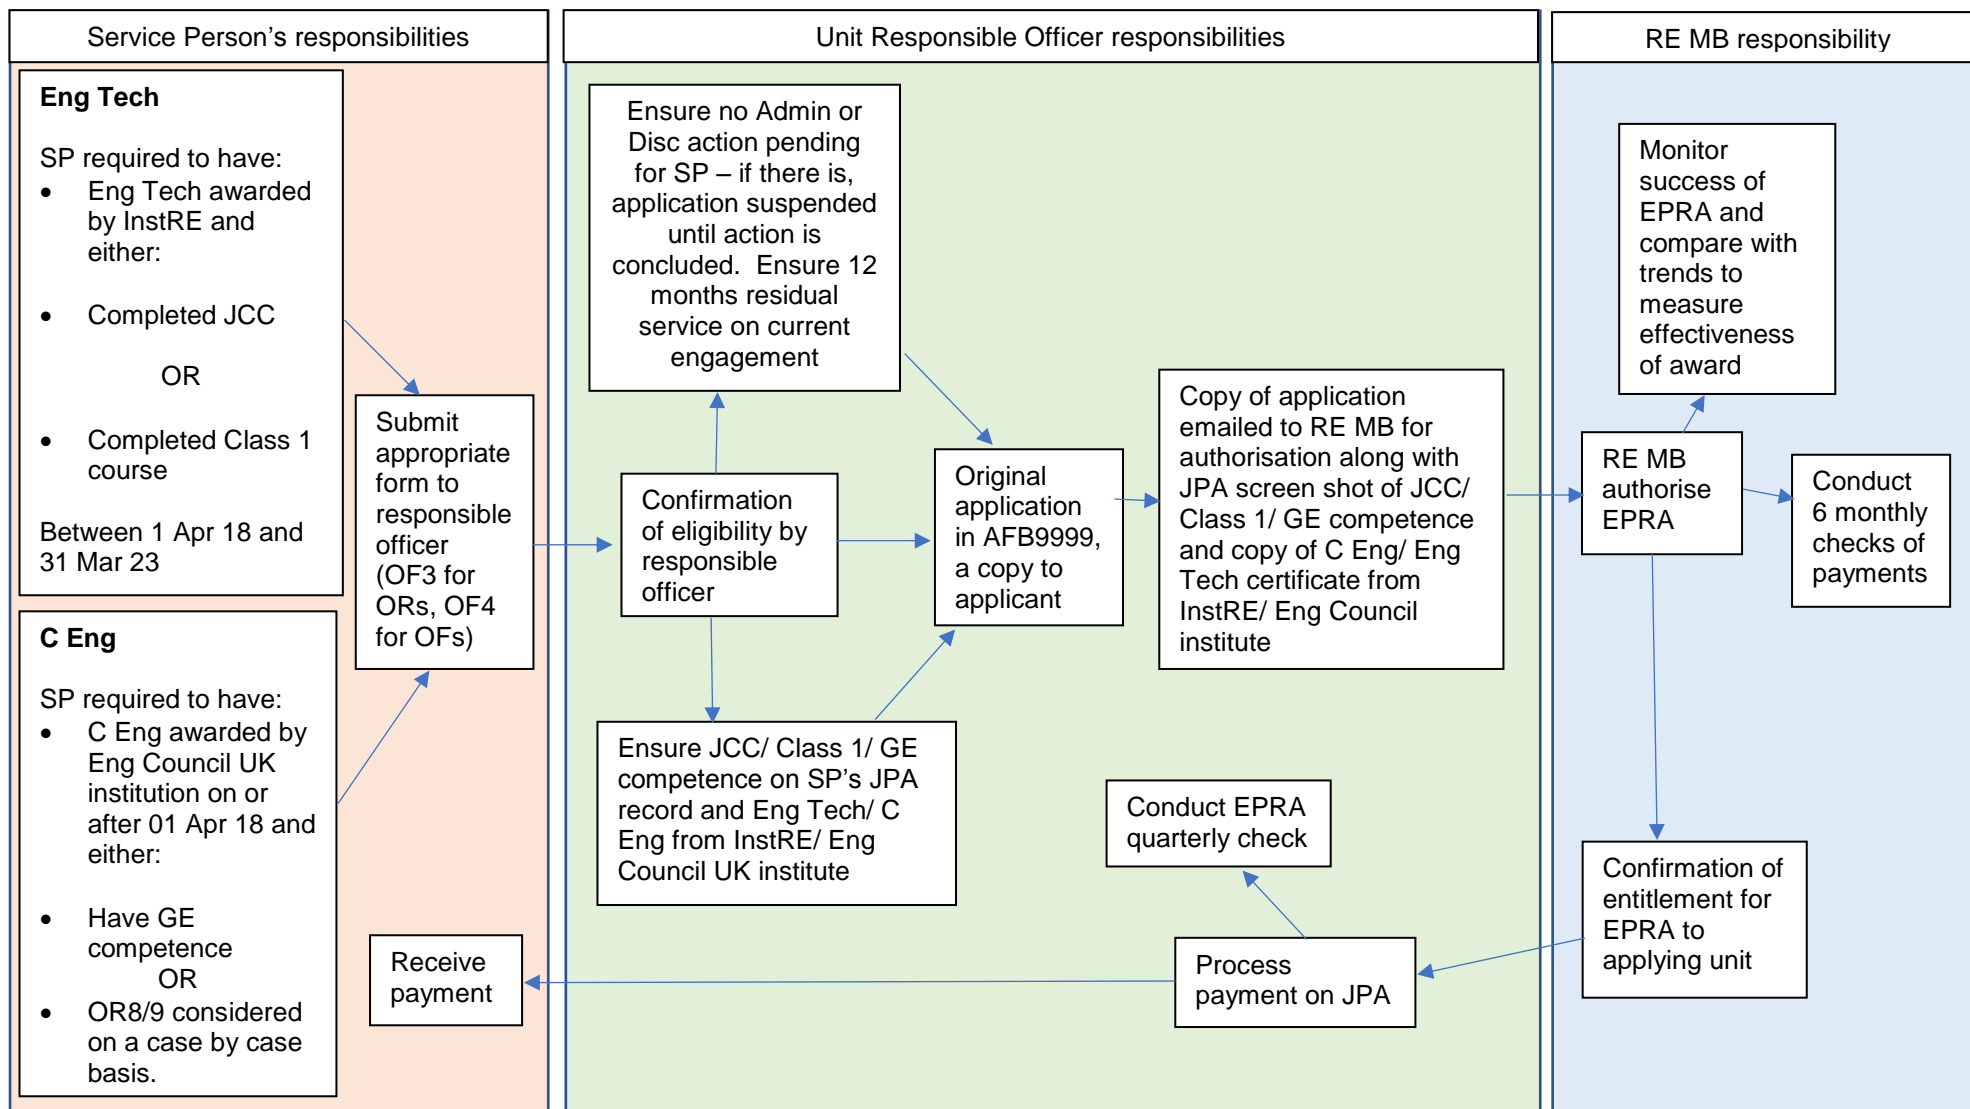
Service Person’s responsibilities

Eng Tech

SP required to have:

- Eng Tech awarded by InstRE and either:

- Completed JCC

OR

- Completed Class 1 course

Between 1 Apr 18 and 31 Mar 23

C Eng

SP required to have:

- C Eng awarded by Eng Council UK institution on or after 01 Apr 18 and either:

- Have GE competence

OR

- OR8/9 considered on a case by case basis.

Submit appropriate form to responsible officer (OF3 for ORs, OF4 for OFs)

Receive payment

Unit Responsible Officer responsibilities

Ensure no Admin or Disc action pending for SP – if there is, application suspended until action is concluded. Ensure 12 months residual service on current engagement

Confirmation of eligibility by responsible officer

Original application in AFB9999, a copy to applicant

Copy of application emailed to RE MB for authorisation along with JPA screen shot of JCC/ Class 1/ GE competence and copy of C Eng/ Eng Tech certificate from InstRE/ Eng Council institute

Ensure JCC/ Class 1/ GE competence on SP’s JPA record and Eng Tech/ C Eng from InstRE/ Eng Council UK institute

Conduct EPRA quarterly check

Process payment on JPA

RE MB responsibility

Monitor success of EPRA and compare with trends to measure effectiveness of award

RE MB authorise EPRA

Conduct 6 monthly checks of payments

Confirmation of entitlement for EPRA to applying unit